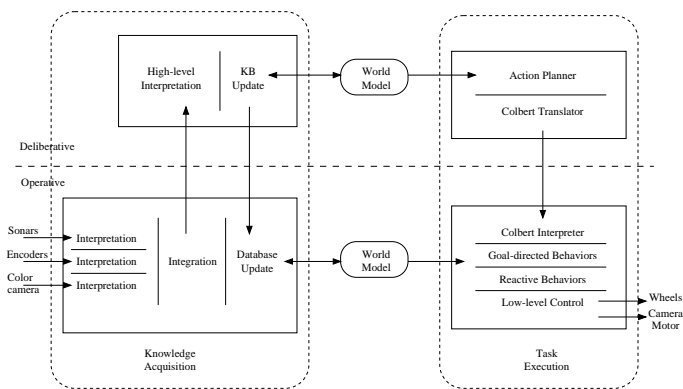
High-level Interpretation

KB Update

World Model

Action Planner

Colbert Translator

Deliberative

Operative

Sonars

Encoders

Color camera

Interpretation

Interpretation

Interpretation

Integration

Database Update

World Model

Colbert Interpreter

Goal-directed Behaviors

Reactive Behaviors

Low-level Control

Wheels

Camera Motor

Knowledge Acquisition

Task Execution